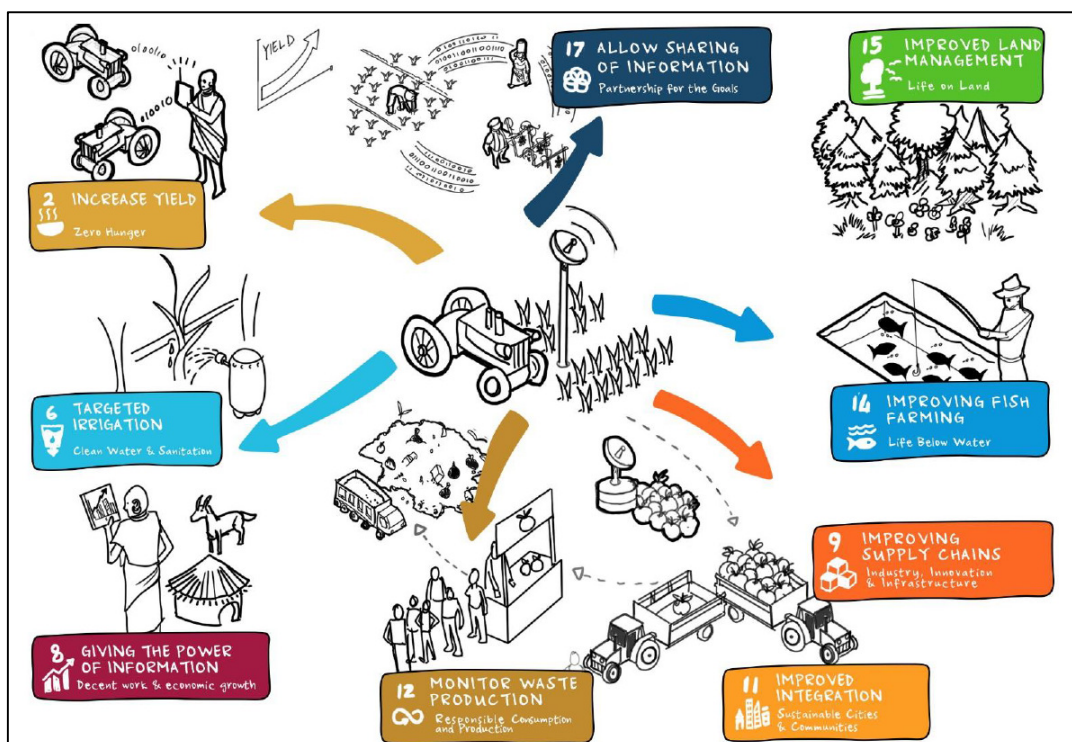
YIELD

01001010
01010010

2 INCREASE YIELD
Zero Hunger

17 ALLOW SHARING OF INFORMATION
Partnership for the Goals

15 IMPROVED LAND MANAGEMENT
Life on Land

6 TARGETED IRRIGATION
Clean Water & Sanitation

14 IMPROVING FISH FARMING
Life Below Water

9 IMPROVING SUPPLY CHAINS
Industry, Innovation & Infrastructure

8 GIVING THE POWER OF INFORMATION
Decent work & economic growth

12 MONITOR WASTE PRODUCTION
Responsible Consumption and Production

11 IMPROVED INTEGRATION
Sustainable Cities & Communities